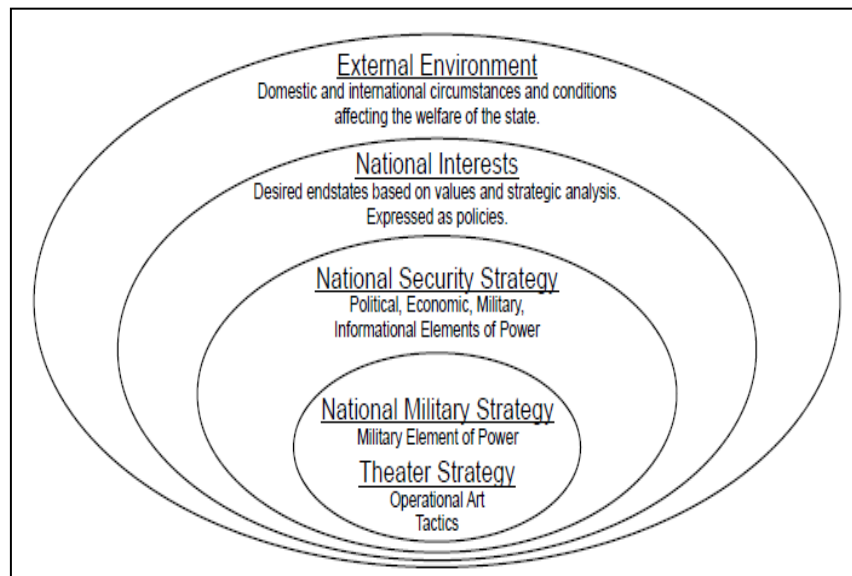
External Environment
Domestic and international circumstances and conditions affecting the welfare of the state.

National Interests
Desired endstates based on values and strategic analysis. Expressed as policies.

National Security Strategy
Political, Economic, Military, Informational Elements of Power

National Military Strategy
Military Element of Power

Theater Strategy
Operational Art
Tactics